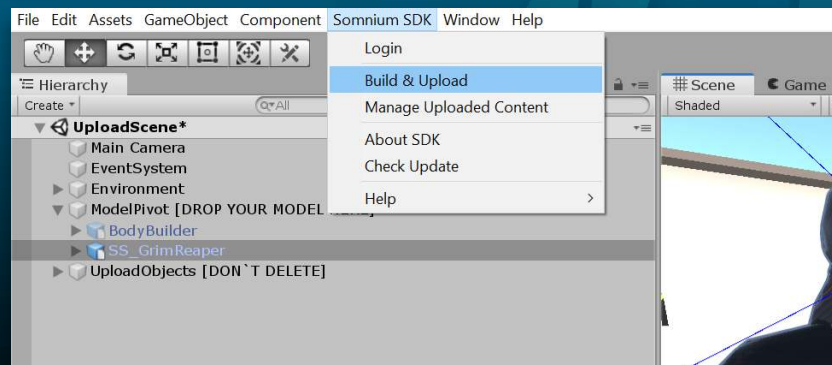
File Edit Assets GameObject Component Somnium SDK Window Help

Hierarchy
Create
All
UploadScene*
Main Camera
EventSystem
Environment
ModelPivot [DROP YOUR MODEL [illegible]
BodyBuilder
SS_GrimReaper
UploadObjects [DON`T DELETE]

Login
Build & Upload
Manage Uploaded Content
About SDK
Check Update
Help

Scene
Game
Shaded